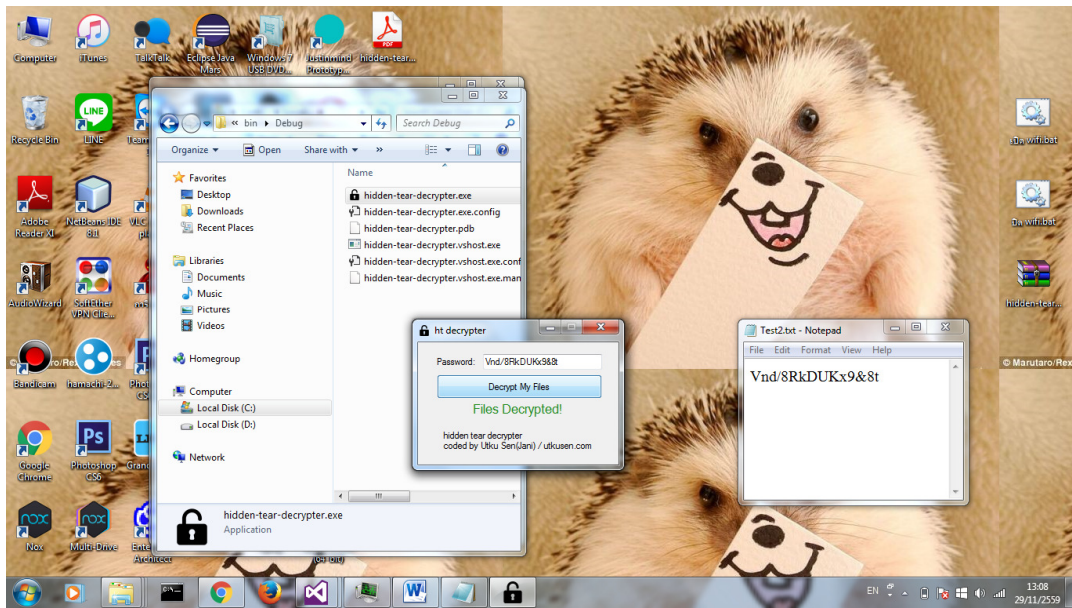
Computer
iTunes
TalkTalk
Eclipse Java Mars
Windows 7 USB DVD...
Justinmind Prototyp...
hidden-tear...
Recycle Bin
LINE
Team
Adobe Reader XI
NetBeans IDE 8.1
VLC pl
AudioWizard
SoftEther VPN Clie...
Bandicam
hamachi-2...
Photo CS
Google Chrome
Photoshop CS6
Grand
Nox
Multi-Drive
Ente Architect
ปิด wifi.bat
เปิด wifi.bat
hidden-tear...
© Marutaro/Rex
© Marutaro/Rex

« bin › Debug
Search Debug
Organize ▾
Open
Share with ▾
»
Favorites
Desktop
Downloads
Recent Places
Libraries
Documents
Music
Pictures
Videos
Homegroup
Computer
Local Disk (C:)
Local Disk (D:)
Network
Name
hidden-tear-decrypter.exe
hidden-tear-decrypter.exe.config
hidden-tear-decrypter.pdb
hidden-tear-decrypter.vshost.exe
hidden-tear-decrypter.vshost.exe.conf
hidden-tear-decrypter.vshost.exe.man
hidden-tear-decrypter.exe
Application

ht decrypter
Password: Vnd/8RkDUKx9&8t
Decrypt My Files
Files Decrypted!
hidden tear decrypter
coded by Utku Sen(Jani) / utkusen.com

Test2.txt - Notepad
File Edit Format View Help
Vnd/8RkDUKx9&8t

EN
13:08
29/11/2559